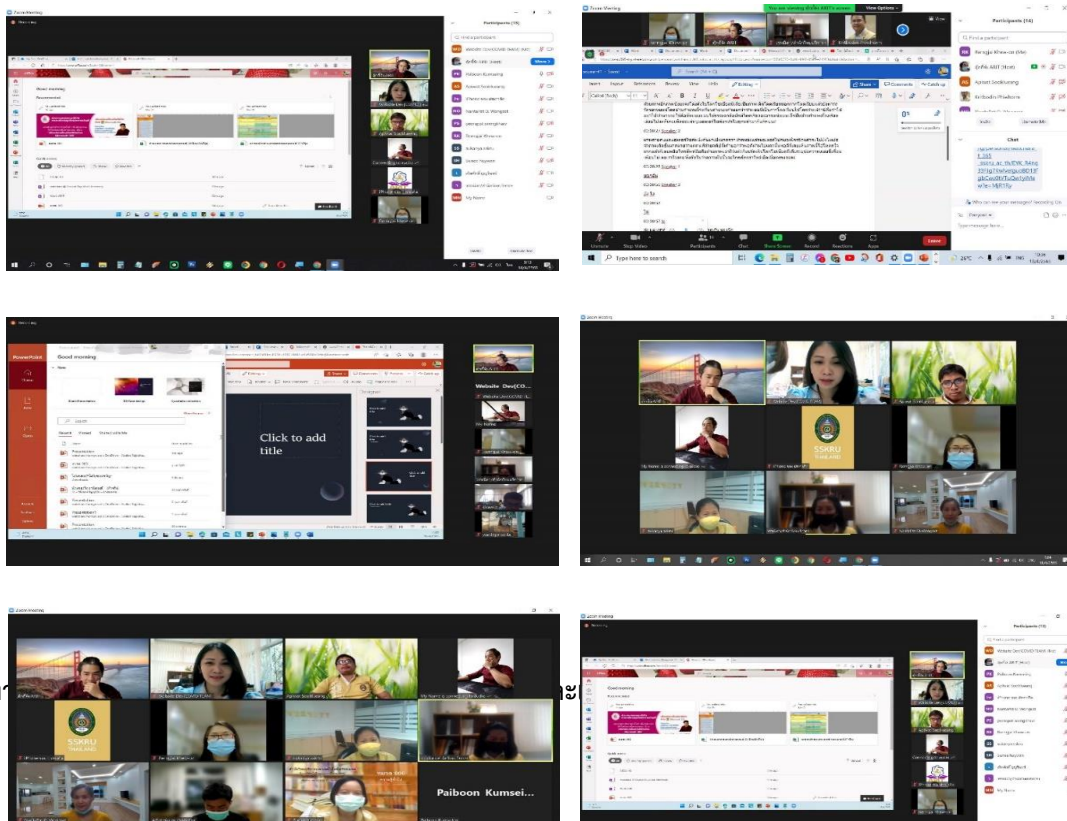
Zoom Meeting

Participants (15)

Find a participant

Paiboon Kumsaeng

Good morning

Recommended

Zoom Meeting

You are viewing ดารินี MBIT's screen

View Options

Participants (14)

Find a participant

Chat

Type message here...

Type here to search

Zoom Meeting

PowerPoint

Good morning

New

Search

Click to add title

Website Dev(CO...

Zoom Meeting

SSKRU THAILAND

Zoom Meeting

SSKRU THAILAND

Paiboon Kumsei...

Zoom Meeting

Participants (15)

Good morning